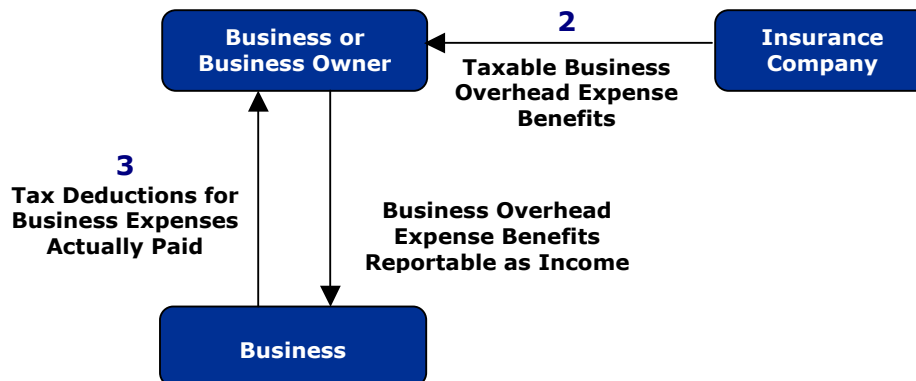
Business or Business Owner

2

Insurance Company

Taxable Business Overhead Expense Benefits

3

Tax Deductions for Business Expenses Actually Paid

Business Overhead Expense Benefits Reportable as Income

Business